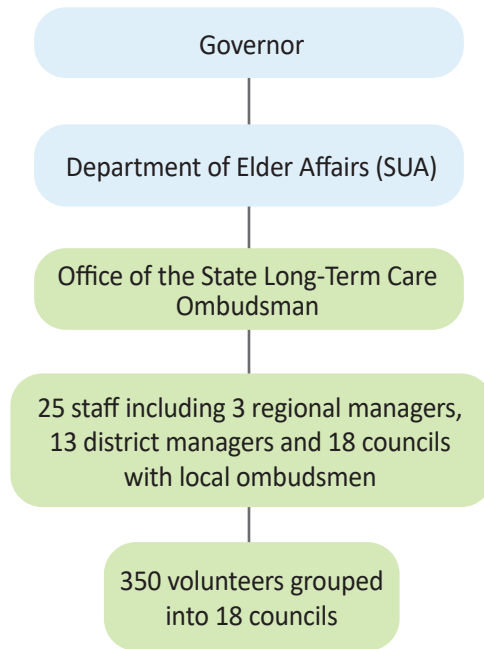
Governor

Department of Elder Affairs (SUA)

Office of the State Long-Term Care Ombudsman

25 staff including 3 regional managers, 13 district managers and 18 councils with local ombudsmen

350 volunteers grouped into 18 councils